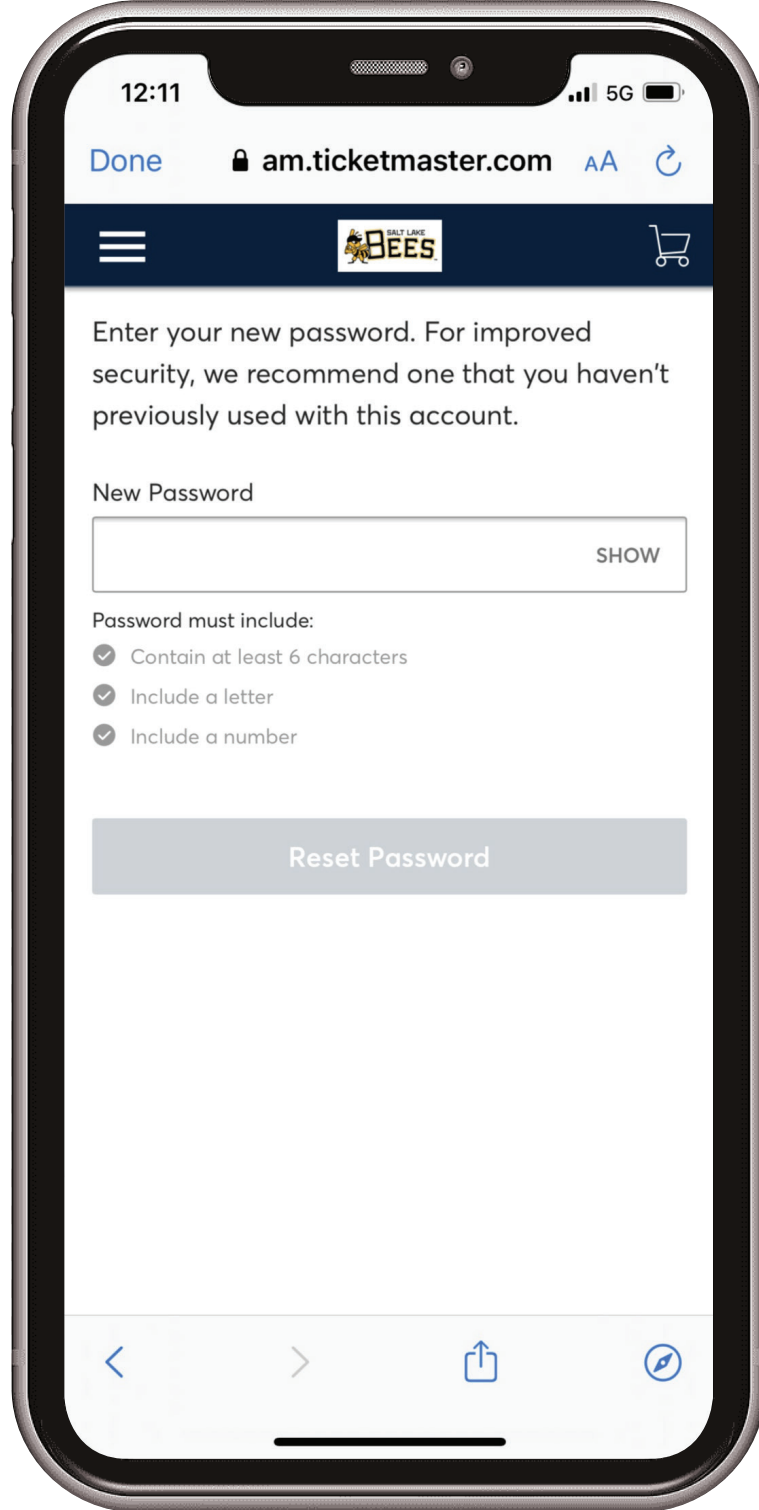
12:11
5G

Done am.ticketmaster.com AA

SALT LAKE BEES

Enter your new password. For improved security, we recommend one that you haven't previously used with this account.

New Password

SHOW

Password must include:
Contain at least 6 characters
Include a letter
Include a number

Reset Password